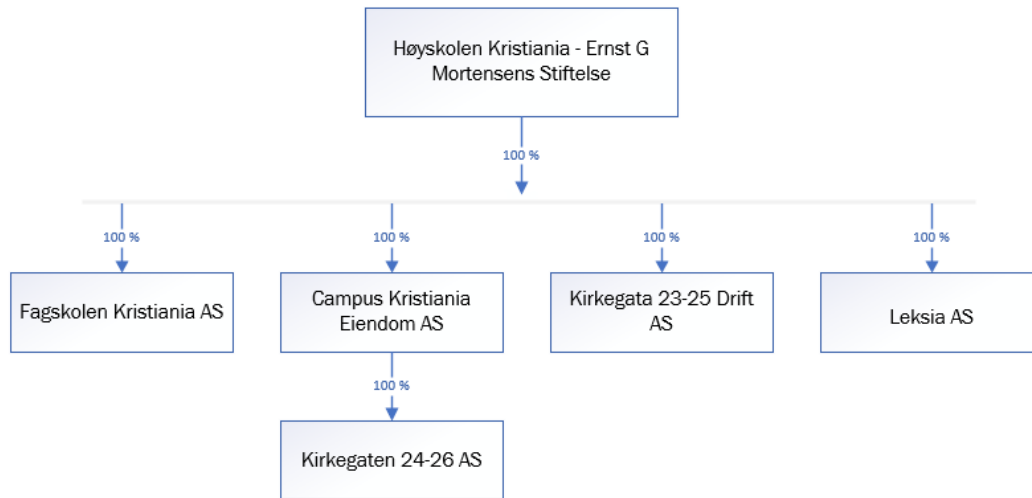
Høyskolen Kristiania - Ernst G Mortensens Stiftelse

100 %

100 %

Fagskolen Kristiania AS

100 %

Campus Kristiania Eiendom AS

100 %

Kirkegaten 24-26 AS

100 %

Kirkegata 23-25 Drift AS

100 %

Leksia AS